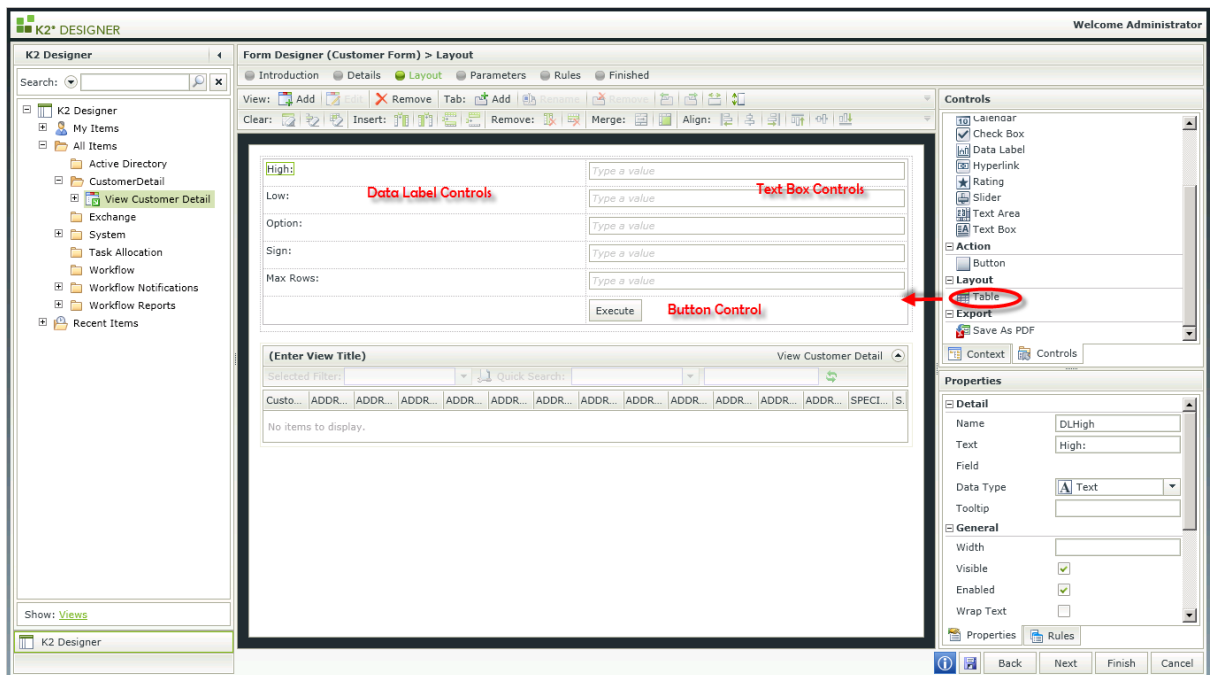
K2° DESIGNER

Welcome Administrator

K2 Designer

Search:

K2 Designer
My Items
All Items
Active Directory
CustomerDetail
View Customer Detail
Exchange
System
Task Allocation
Workflow
Workflow Notifications
Workflow Reports
Recent Items

Show: Views

K2 Designer

Form Designer (Customer Form) > Layout

Introduction  Details  Layout  Parameters  Rules  Finished

View: Add  Edit  Remove  Tab: Add  Rename  Remove

Clear:  Insert:  Remove:  Merge:  Align:

| High: | Type a value |
|---|---|
| Low: | Type a value |
| Option: | Type a value |
| Sign: | Type a value |
| Max Rows: | Type a value |
| | Execute |

Data Label Controls

Text Box Controls

Button Control

(Enter View Title)  View Customer Detail

Selected Filter:  Quick Search:

| Custo... | ADDR... | ADDR... | ADDR... | ADDR... | ADDR... | ADDR... | ADDR... | ADDR... | ADDR... | ADDR... | ADDR... | SPECI... | S. |
|---|---|---|---|---|---|---|---|---|---|---|---|---|---|
| No items to display. | | | | | | | | | | | | | |

Controls

Calendar
Check Box
Data Label
Hyperlink
Rating
Slider
Text Area
Text Box
Action
Button
Layout
Table
Export
Save As PDF

Context  Controls

Properties

Detail
Name  DLHigh
Text  High:
Field
Data Type  Text
Tooltip
General
Width
Visible
Enabled
Wrap Text

Properties  Rules

Back  Next  Finish  Cancel